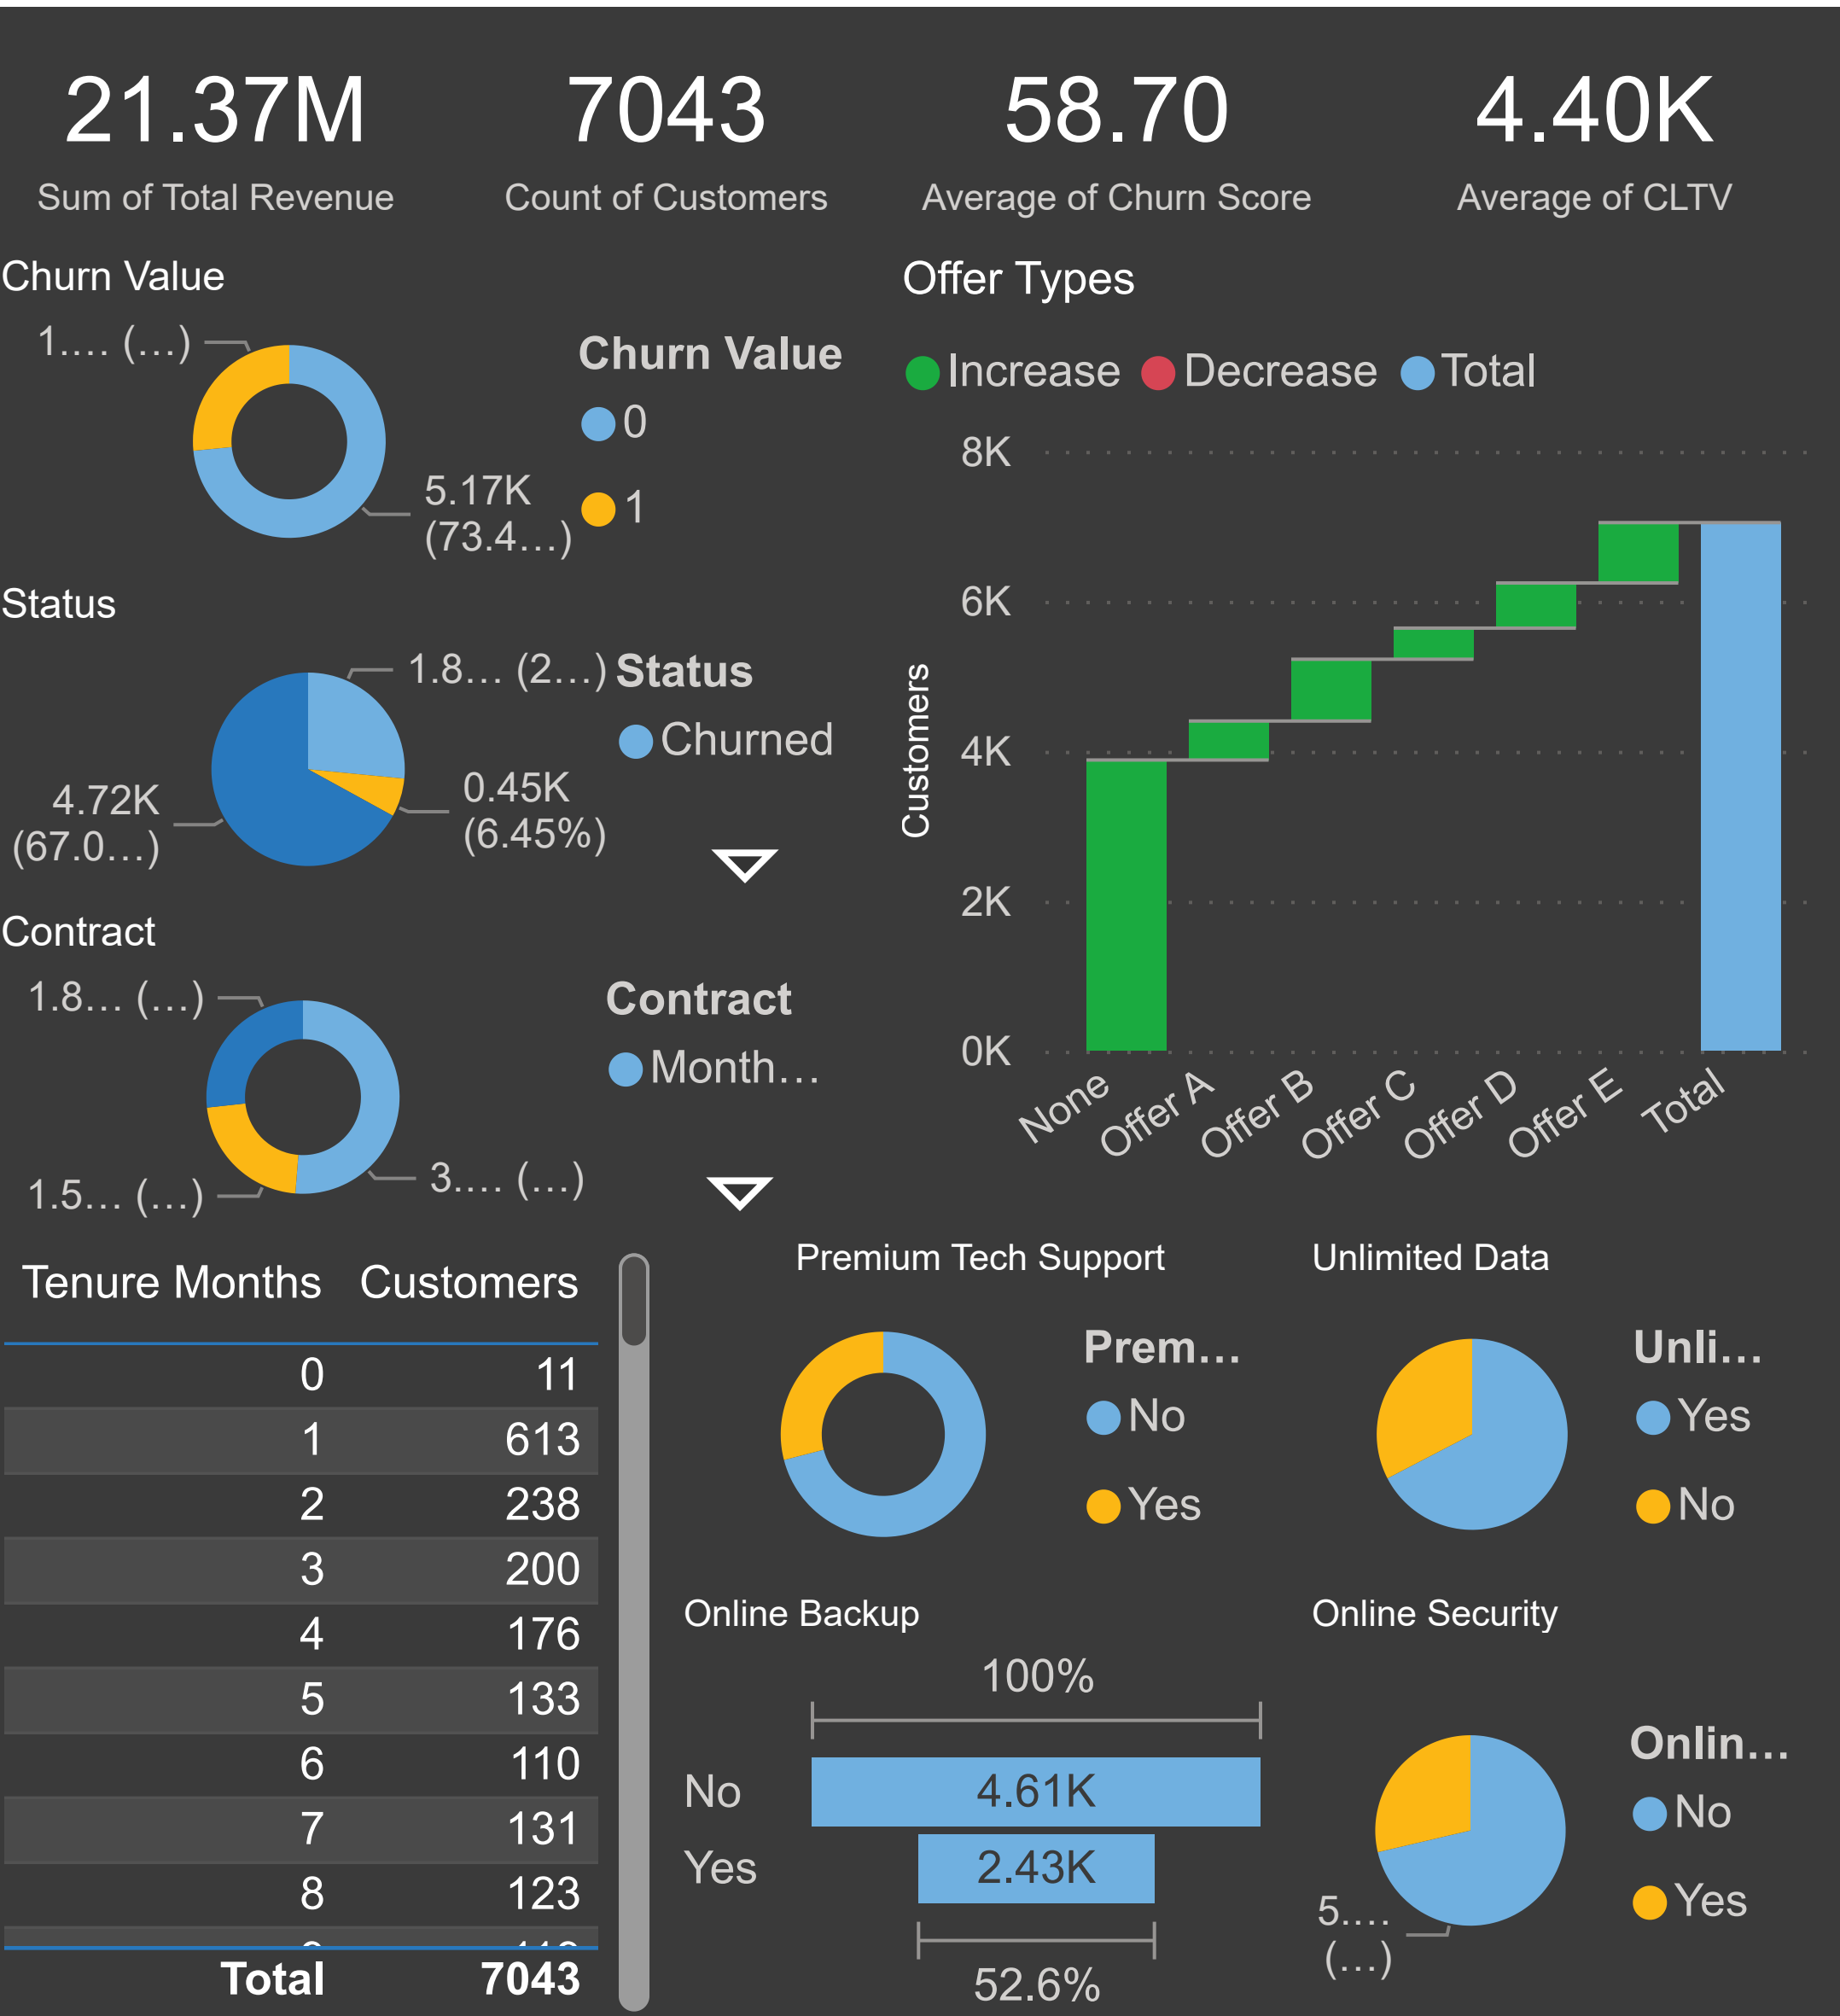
21.37M
Sum of Total Revenue

7043
Count of Customers

58.70
Average of Churn Score

4.40K
Average of CLTV

Churn Value

1…. (…)
5.17K (73.4…)

Churn Value
0
1

Status

1.8… (2…)
4.72K (67.0…)
0.45K (6.45%)

Status
Churned

Contract

1.8… (…)
1.5… (…)
3…. (…)

Contract
Month…

Offer Types

Increase Decrease Total

8K
6K
4K
2K
0K
Customers
None Offer A Offer B Offer C Offer D Offer E Total

| Tenure Months | Customers |
|---|---|
| 0 | 11 |
| 1 | 613 |
| 2 | 238 |
| 3 | 200 |
| 4 | 176 |
| 5 | 133 |
| 6 | 110 |
| 7 | 131 |
| 8 | 123 |
| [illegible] | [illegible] |
| Total | 7043 |

Premium Tech Support

Prem…
No
Yes

Unlimited Data

Unli…
Yes
No

Online Backup

100%
No 4.61K
Yes 2.43K
52.6%

Online Security

5…. (…)

Onlin…
No
Yes